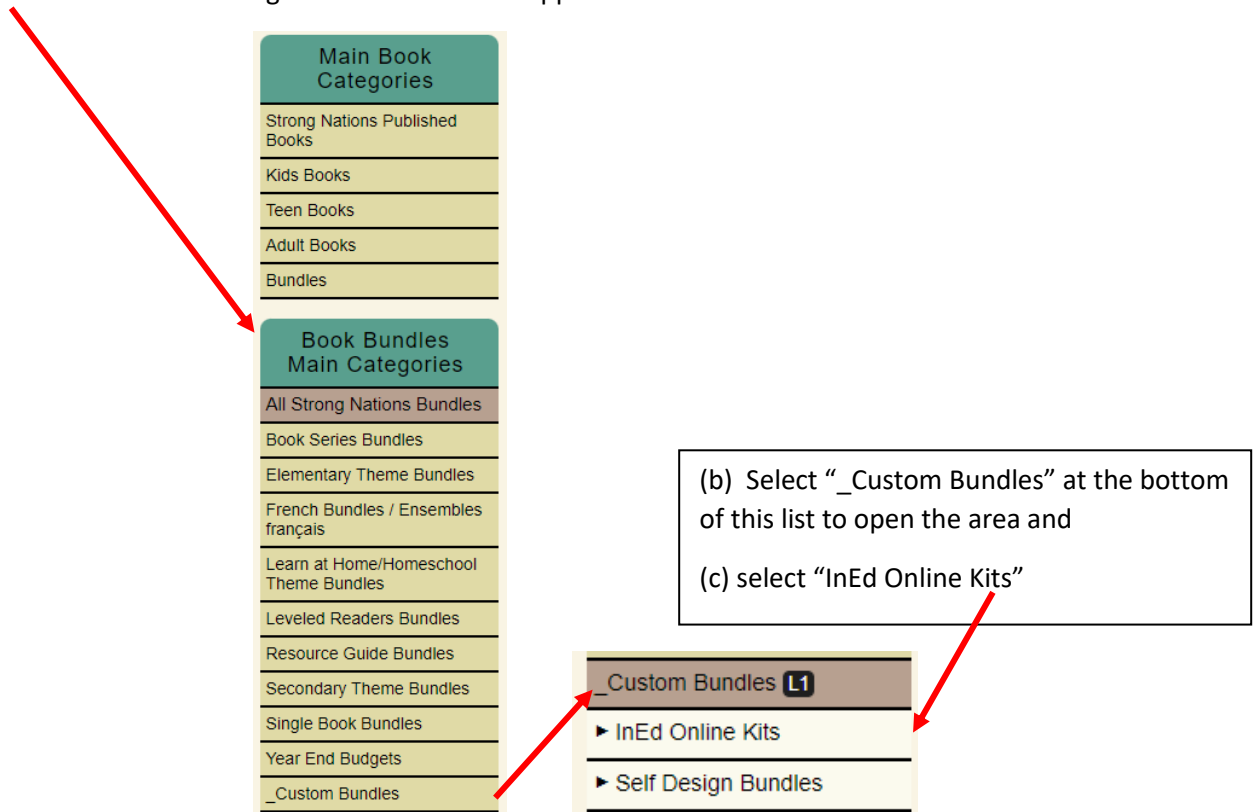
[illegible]

Main Book Categories

Strong Nations Published Books

Kids Books

Teen Books

Adult Books

Bundles

Book Bundles Main Categories

All Strong Nations Bundles

Book Series Bundles

Elementary Theme Bundles

French Bundles / Ensembles français

Learn at Home/Homeschool Theme Bundles

Leveled Readers Bundles

Resource Guide Bundles

Secondary Theme Bundles

Single Book Bundles

Year End Budgets

_Custom Bundles

(b) Select "_Custom Bundles" at the bottom of this list to open the area and

(c) select "InEd Online Kits"

_Custom Bundles L1

▸ InEd Online Kits

▸ Self Design Bundles